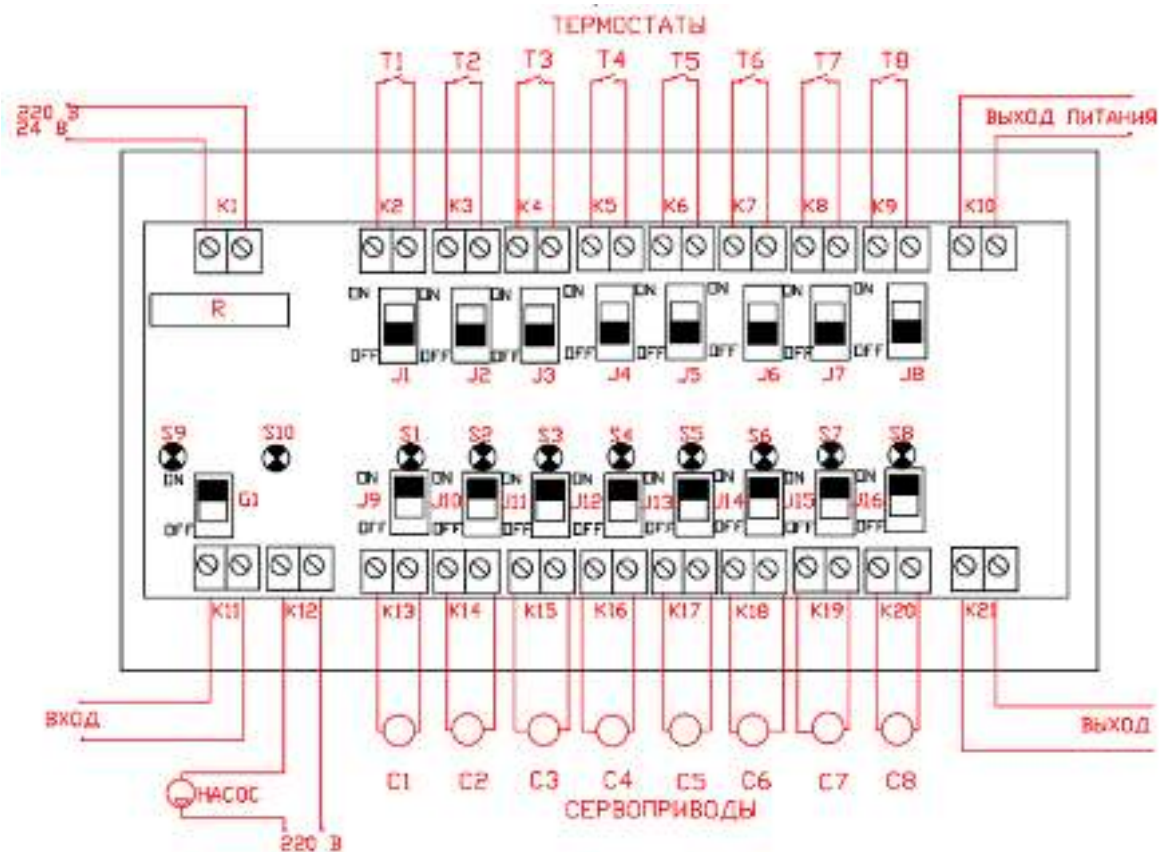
ТЕРМОСТАТЫ

T1 T2 T3 T4 T5 T6 T7 T8

220 В
24 В

ВЫХОД ПИТАНИЯ

K1 K2 K3 K4 K5 K6 K7 K8 K9 K10

R

ON ON ON ON ON ON ON ON
OFF OFF OFF OFF OFF OFF OFF OFF

J1 J2 J3 J4 J5 J6 J7 J8

S9 S10 S1 S2 S3 S4 S5 S6 S7 S8

ON G1 OFF

ON ON ON ON ON ON ON ON
J9 J10 J11 J12 J13 J14 J15 J16
OFF OFF OFF OFF OFF OFF OFF OFF

K11 K12 K13 K14 K15 K16 K17 K18 K19 K20 K21

ВХОД

ВЫХОД

НАСОС

220 В

C1 C2 C3 C4 C5 C6 C7 C8

СЕРВОПРИВОДЫ